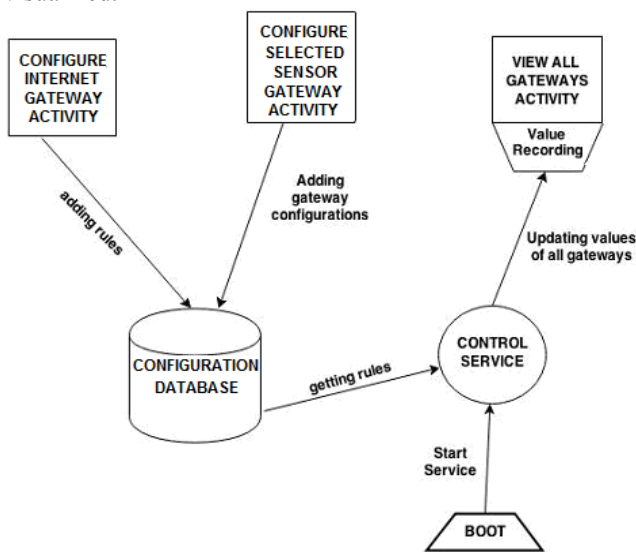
CONFIGURE INTERNET GATEWAY ACTIVITY

CONFIGURE SELECTED SENSOR GATEWAY ACTIVITY

VIEW ALL GATEWAYS ACTIVITY

Value Recording

adding rules

Adding gateway configurations

Updating values of all gateways

CONFIGURATION DATABASE

getting rules

CONTROL SERVICE

Start Service

BOOT